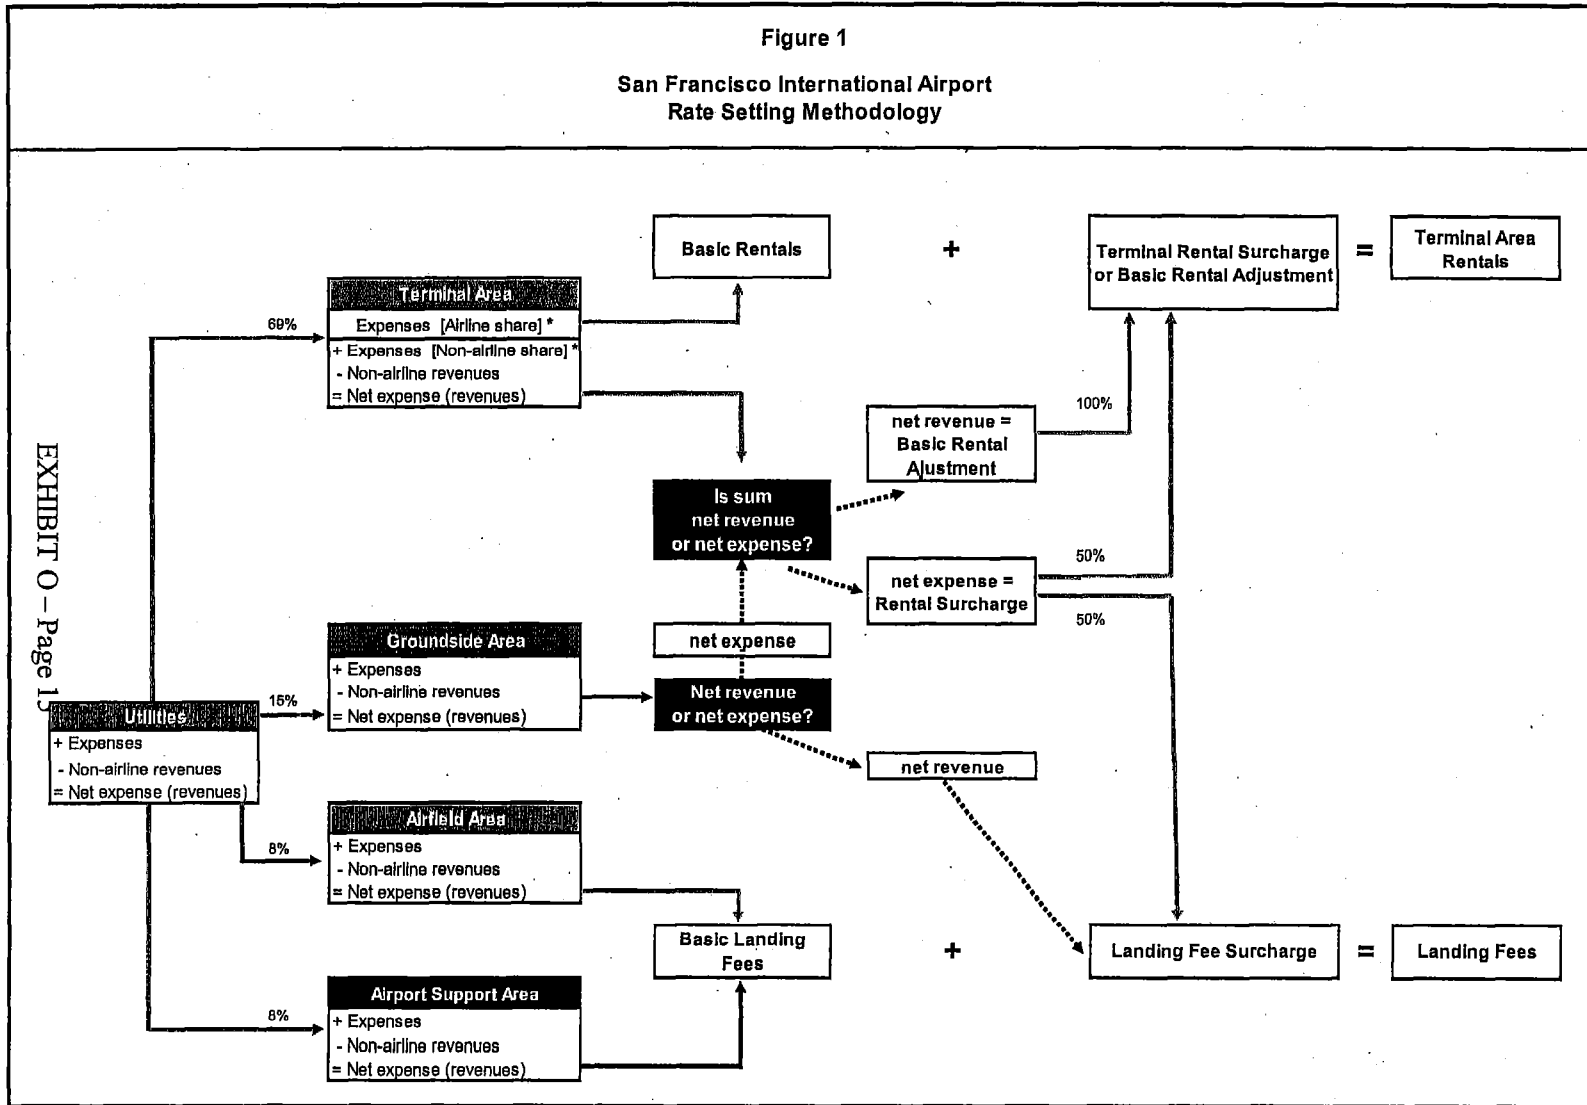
Figure 1

San Francisco International Airport
Rate Setting Methodology

EXHIBIT O – Page 1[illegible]

Basic Rentals

+

Terminal Rental Surcharge or Basic Rental Adjustment

=

Terminal Area Rentals

Terminal Area
Expenses [Airline share] *
+ Expenses [Non-airline share] *
- Non-airline revenues
= Net expense (revenues)

69%

100%

net revenue = Basic Rental Ajustment

Is sum net revenue or net expense?

50%

net expense = Rental Surcharge

50%

Groundside Area
+ Expenses
- Non-airline revenues
= Net expense (revenues)

net expense

Net revenue or net expense?

15%

Utilities
+ Expenses
- Non-airline revenues
= Net expense (revenues)

net revenue

Airfield Area
+ Expenses
- Non-airline revenues
= Net expense (revenues)

8%

Basic Landing Fees

+

Landing Fee Surcharge

=

Landing Fees

Airport Support Area
+ Expenses
- Non-airline revenues
= Net expense (revenues)

8%